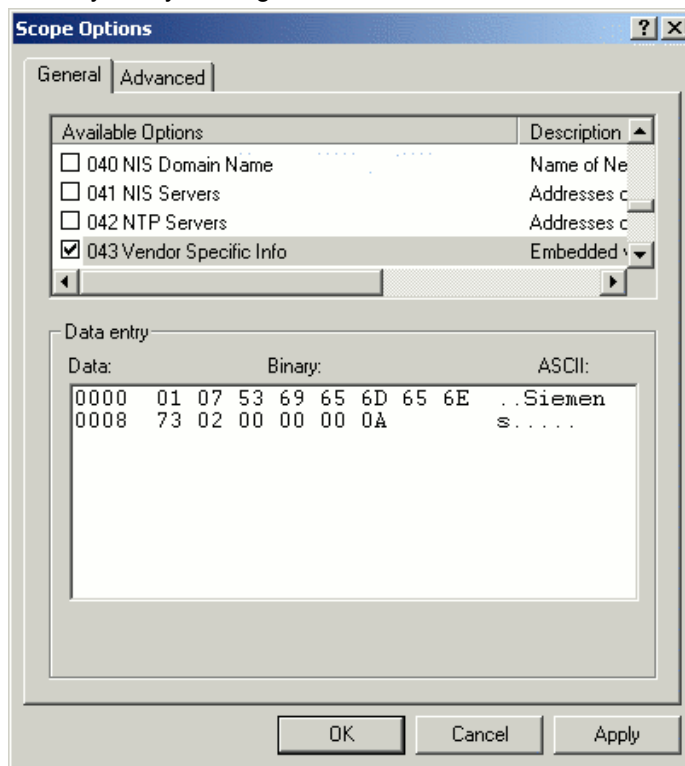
Scope Options

?

X

General

Advanced

| Available Options | Description |
|---|---|
| ☐ 040 NIS Domain Name | Name of Ne |
| ☐ 041 NIS Servers | Addresses c |
| ☐ 042 NTP Servers | Addresses c |
| ☑ 043 Vendor Specific Info | Embedded v |

Data entry

Data: Binary: ASCII:

0000 01 07 53 69 65 6D 65 6E ..Siemen
0008 73 02 00 00 00 0A s.....

OK

Cancel

Apply